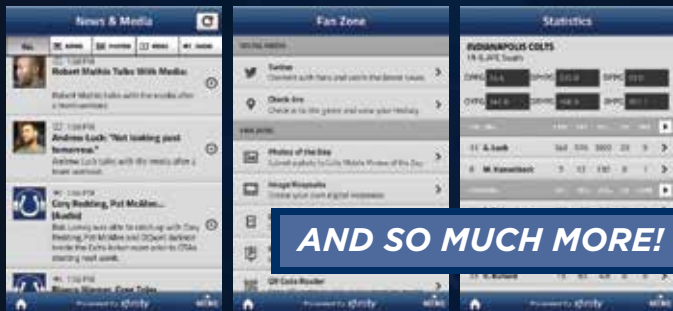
News & Media

Robert Mathis Talks With Media

Andrew Luck: "Not looking past tomorrow."

Cory Redding, Pat McAfee... [Audio]

Powered by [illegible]

Fan Zone

SOCIAL MEDIA

Twitter

Check-Ins

Photos of the Day

Image Keepsake

Powered by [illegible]

Statistics

INDIANAPOLIS COLTS

A. Luck

M. Hasselbeck

Powered by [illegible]

AND SO MUCH MORE!